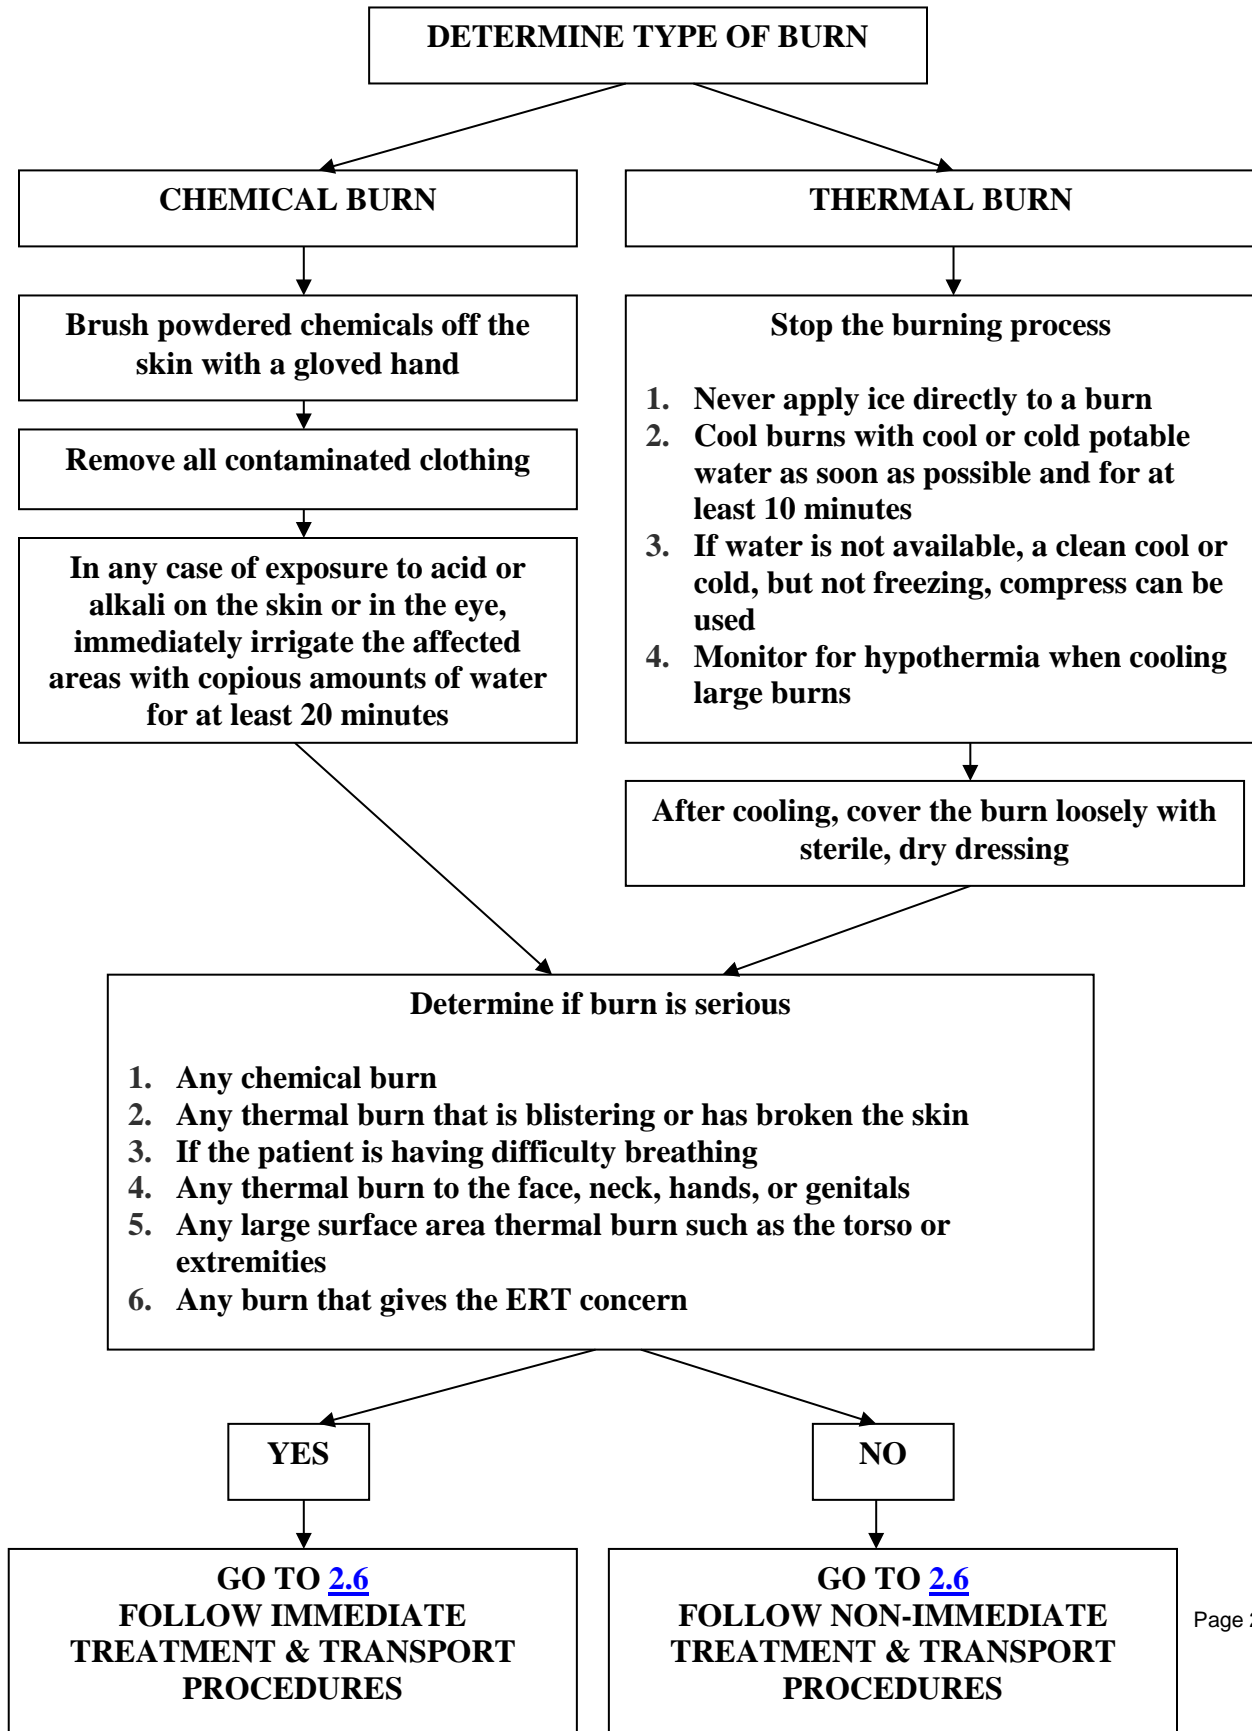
DETERMINE TYPE OF BURN

CHEMICAL BURN

THERMAL BURN

Brush powdered chemicals off the skin with a gloved hand

Remove all contaminated clothing

In any case of exposure to acid or alkali on the skin or in the eye, immediately irrigate the affected areas with copious amounts of water for at least 20 minutes

Stop the burning process

1. Never apply ice directly to a burn
2. Cool burns with cool or cold potable water as soon as possible and for at least 10 minutes
3. If water is not available, a clean cool or cold, but not freezing, compress can be used
4. Monitor for hypothermia when cooling large burns

After cooling, cover the burn loosely with sterile, dry dressing

Determine if burn is serious

1. Any chemical burn
2. Any thermal burn that is blistering or has broken the skin
3. If the patient is having difficulty breathing
4. Any thermal burn to the face, neck, hands, or genitals
5. Any large surface area thermal burn such as the torso or extremities
6. Any burn that gives the ERT concern

YES

NO

GO TO 2.6
FOLLOW IMMEDIATE TREATMENT & TRANSPORT PROCEDURES

GO TO 2.6
FOLLOW NON-IMMEDIATE TREATMENT & TRANSPORT PROCEDURES

Page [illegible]